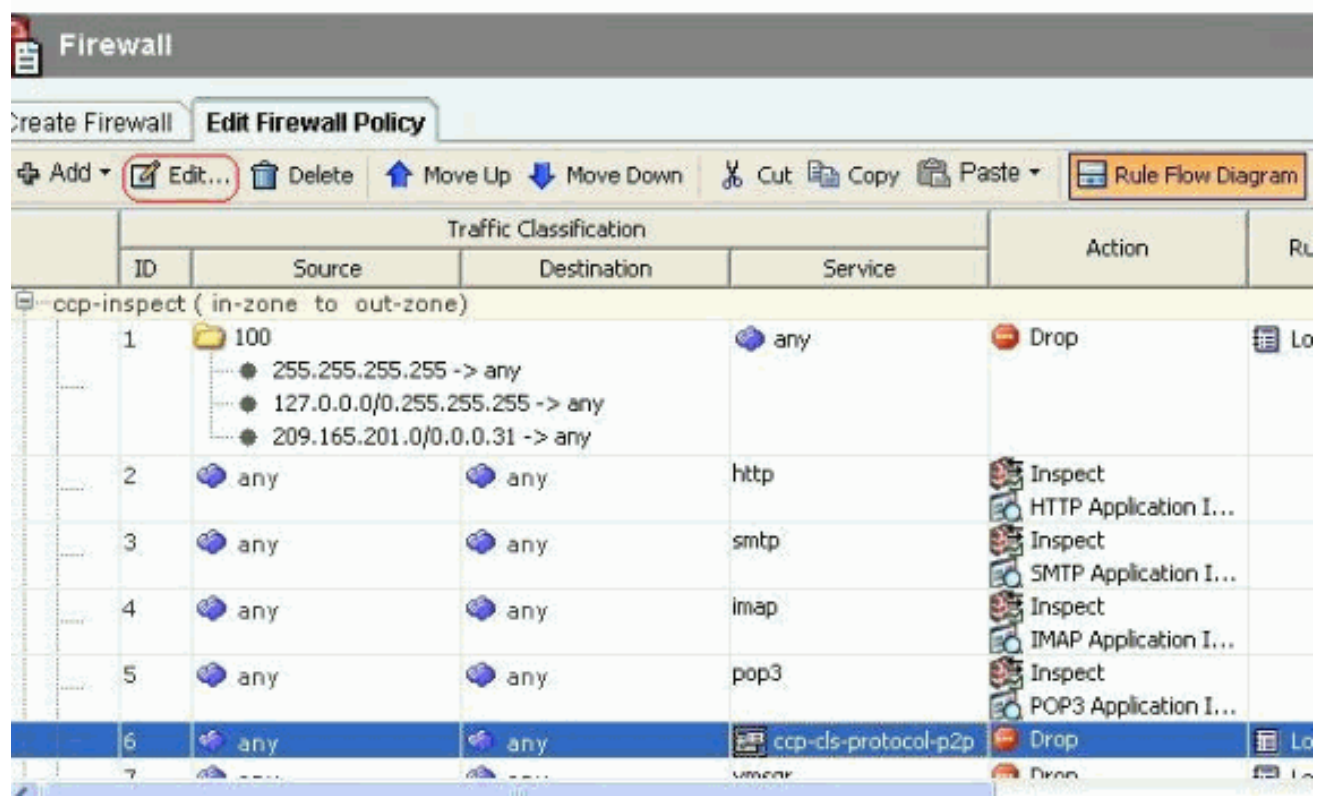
Firewall

Create Firewall | Edit Firewall Policy

Add ▾ | Edit... | Delete | Move Up | Move Down | Cut | Copy | Paste ▾ | Rule Flow Diagram

| | Traffic Classification | | | | Action | Ru |
|---|---|---|---|---|---|---|
| | ID | Source | Destination | Service | | |
| ccp-inspect ( in-zone to out-zone) | | | | | | |
| | 1 | 100<br>255.255.255.255 -> any<br>127.0.0.0/0.255.255.255 -> any<br>209.165.201.0/0.0.0.31 -> any | | any | Drop | Lo |
| | 2 | any | any | http | Inspect<br>HTTP Application I... | |
| | 3 | any | any | smtp | Inspect<br>SMTP Application I... | |
| | 4 | any | any | imap | Inspect<br>IMAP Application I... | |
| | 5 | any | any | pop3 | Inspect<br>POP3 Application I... | |
| | 6 | any | any | ccp-cls-protocol-p2p | Drop | Lo |
| | 7 | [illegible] | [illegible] | ymsgr | Drop | Lo |